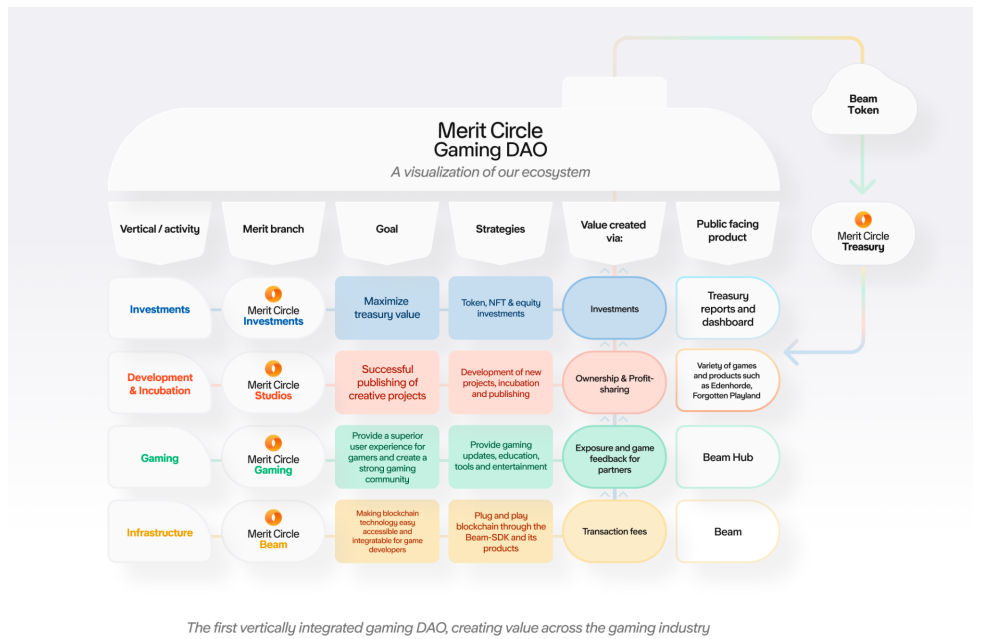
Merit Circle Gaming DAO

A visualization of our ecosystem

Beam Token

Merit Circle Treasury

| Vertical / activity | Merit branch | Goal | Strategies | Value created via: | Public facing product |
|---|---|---|---|---|---|
| Investments | Merit Circle Investments | Maximize treasury value | Token, NFT & equity investments | Investments | Treasury reports and dashboard |
| Development & Incubation | Merit Circle Studios | Successful publishing of creative projects | Development of new projects, incubation and publishing | Ownership & Profit-sharing | Variety of games and products such as Edenhorde, Forgotten Playland |
| Gaming | Merit Circle Gaming | Provide a superior user experience for gamers and create a strong gaming community | Provide gaming updates, education, tools and entertainment | Exposure and game feedback for partners | Beam Hub |
| Infrastructure | Merit Circle Beam | Making blockchain technology easy accessible and integratable for game developers | Plug and play blockchain through the Beam-SDK and its products | Transaction fees | Beam |

The first vertically integrated gaming DAO, creating value across the gaming industry